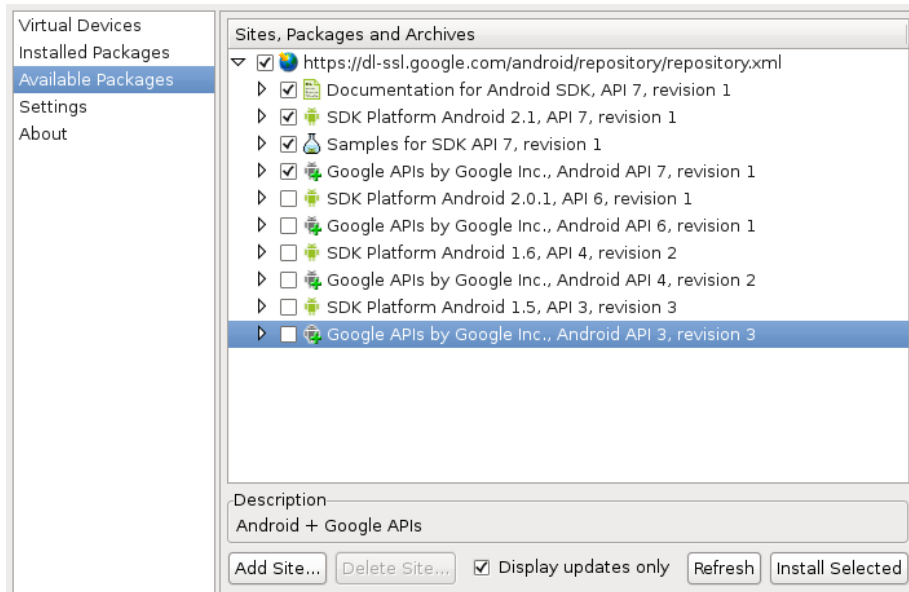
Virtual Devices
Installed Packages
Available Packages
Settings
About

Sites, Packages and Archives

https://dl-ssl.google.com/android/repository/repository.xml
Documentation for Android SDK, API 7, revision 1
SDK Platform Android 2.1, API 7, revision 1
Samples for SDK API 7, revision 1
Google APIs by Google Inc., Android API 7, revision 1
SDK Platform Android 2.0.1, API 6, revision 1
Google APIs by Google Inc., Android API 6, revision 1
SDK Platform Android 1.6, API 4, revision 2
Google APIs by Google Inc., Android API 4, revision 2
SDK Platform Android 1.5, API 3, revision 3
Google APIs by Google Inc., Android API 3, revision 3

Description
Android + Google APIs

Add Site... Delete Site... Display updates only Refresh Install Selected